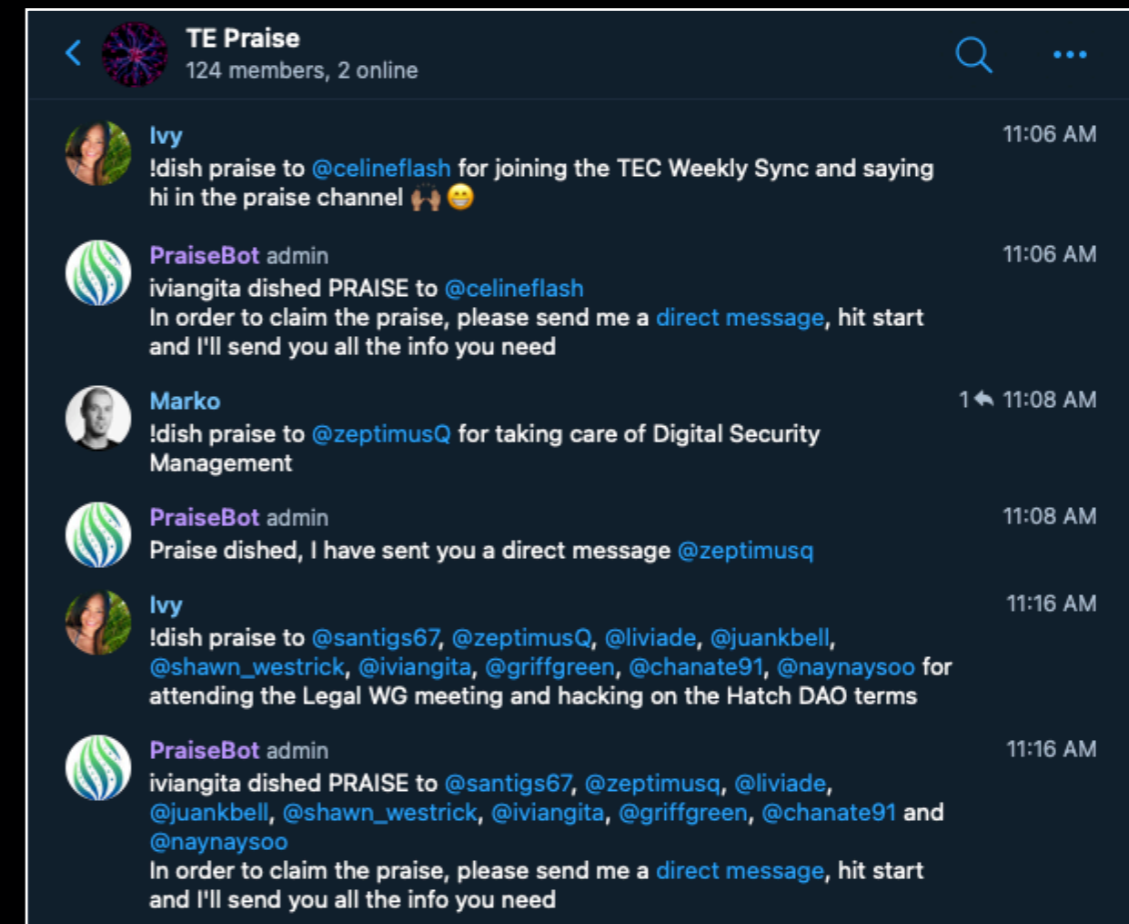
TE Praise
124 members, 2 online

Ivy
11:06 AM
!dish praise to @celineflash for joining the TEC Weekly Sync and saying hi in the praise channel 🙌🏾 😁

PraiseBot admin
11:06 AM
iviangita dished PRAISE to @celineflash
In order to claim the praise, please send me a direct message, hit start and I'll send you all the info you need

Marko
1 11:08 AM
!dish praise to @zeptimusQ for taking care of Digital Security Management

PraiseBot admin
11:08 AM
Praise dished, I have sent you a direct message @zeptimusq

Ivy
11:16 AM
!dish praise to @santigs67, @zeptimusQ, @liviade, @juankbell, @shawn_westrick, @iviangita, @griffgreen, @chanate91, @naynaysoo for attending the Legal WG meeting and hacking on the Hatch DAO terms

PraiseBot admin
11:16 AM
iviangita dished PRAISE to @santigs67, @zeptimusq, @liviade, @juankbell, @shawn_westrick, @iviangita, @griffgreen, @chanate91 and @naynaysoo
In order to claim the praise, please send me a direct message, hit start and I'll send you all the info you need